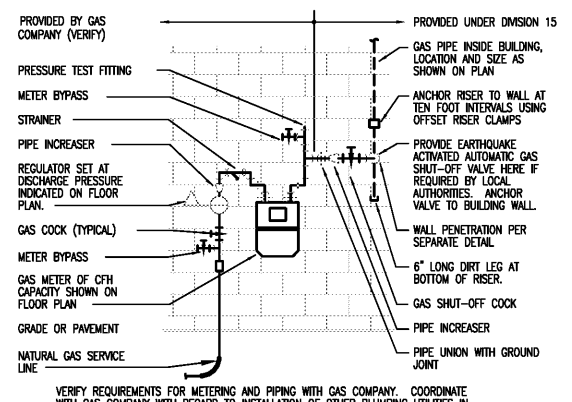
PROVIDED BY GAS COMPANY (VERIFY)

PROVIDED UNDER DIVISION 15

PRESSURE TEST FITTING

METER BYPASS

STRAINER

PIPE INCREASER

REGULATOR SET AT DISCHARGE PRESSURE INDICATED ON FLOOR PLAN.

GAS COCK (TYPICAL)

METER BYPASS

GAS METER OF CFH CAPACITY SHOWN ON FLOOR PLAN

GRADE OR PAVEMENT

NATURAL GAS SERVICE LINE

GAS PIPE INSIDE BUILDING, LOCATION AND SIZE AS SHOWN ON PLAN

ANCHOR RISER TO WALL AT TEN FOOT INTERVALS USING OFFSET RISER CLAMPS

PROVIDE EARTHQUAKE ACTIVATED AUTOMATIC GAS SHUT-OFF VALVE HERE IF REQUIRED BY LOCAL AUTHORITIES. ANCHOR VALVE TO BUILDING WALL.

WALL PENETRATION PER SEPARATE DETAIL

6" LONG DIRT LEG AT BOTTOM OF RISER.

GAS SHUT-OFF COCK

PIPE INCREASER

PIPE UNION WITH GROUND JOINT

VERIFY REQUIREMENTS FOR METERING AND PIPING WITH GAS COMPANY. COORDINATE WITH GAS COMPANY WITH REGARD TO INSTALLATION OF OTHER PLUMBING UTILITIES IN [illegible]